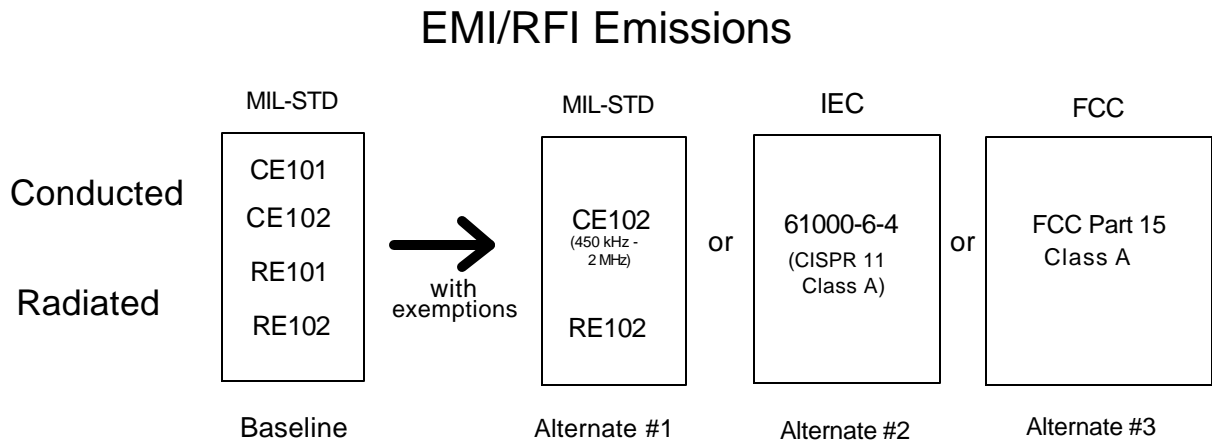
EMI/RFI Emissions

Conducted

Radiated

MIL-STD

CE101
CE102
RE101
RE102

Baseline

with exemptions

MIL-STD

CE102
(450 kHz - 2 MHz)

RE102

Alternate #1

or

IEC

61000-6-4
(CISPR 11 Class A)

Alternate #2

or

FCC

FCC Part 15
Class A

Alternate #3